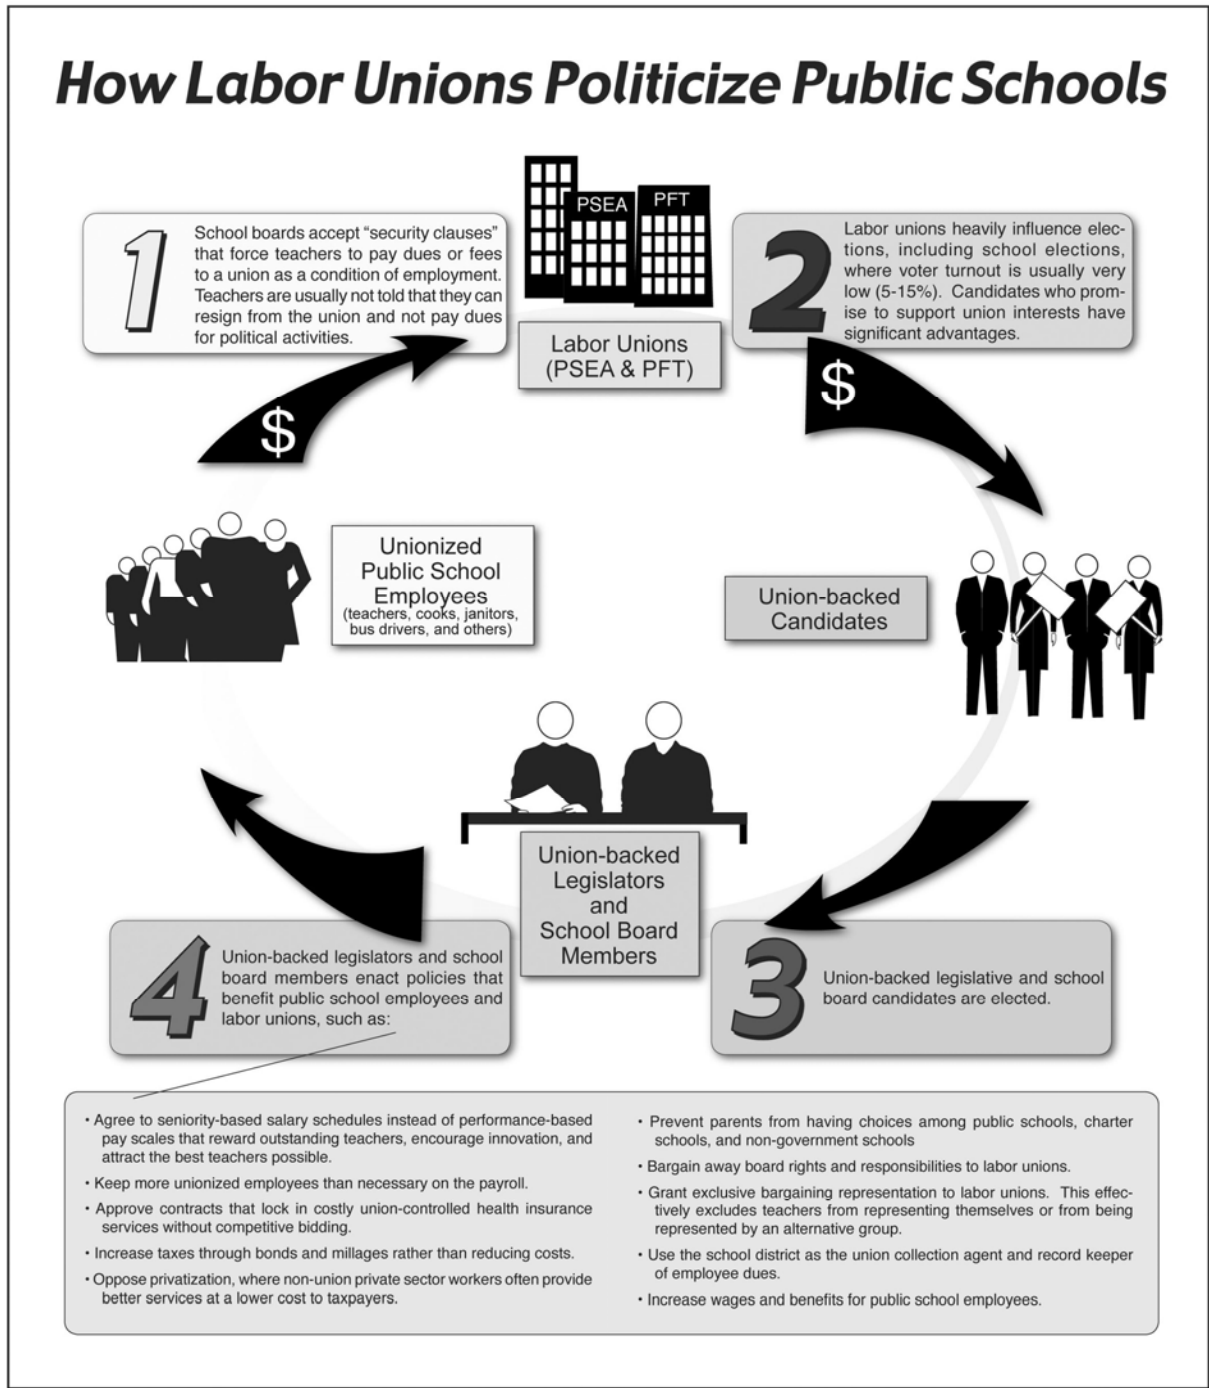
How Labor Unions Politicize Public Schools

1 School boards accept "security clauses" that force teachers to pay dues or fees to a union as a condition of employment. Teachers are usually not told that they can resign from the union and not pay dues for political activities.

PSEA PFT

Labor Unions (PSEA & PFT)

2 Labor unions heavily influence elections, including school elections, where voter turnout is usually very low (5-15%). Candidates who promise to support union interests have significant advantages.

$

$

Unionized Public School Employees (teachers, cooks, janitors, bus drivers, and others)

Union-backed Candidates

Union-backed Legislators and School Board Members

4 Union-backed legislators and school board members enact policies that benefit public school employees and labor unions, such as:

3 Union-backed legislative and school board candidates are elected.

• Agree to seniority-based salary schedules instead of performance-based pay scales that reward outstanding teachers, encourage innovation, and attract the best teachers possible.

• Keep more unionized employees than necessary on the payroll.

• Approve contracts that lock in costly union-controlled health insurance services without competitive bidding.

• Increase taxes through bonds and millages rather than reducing costs.

• Oppose privatization, where non-union private sector workers often provide better services at a lower cost to taxpayers.

• Prevent parents from having choices among public schools, charter schools, and non-government schools

• Bargain away board rights and responsibilities to labor unions.

• Grant exclusive bargaining representation to labor unions. This effectively excludes teachers from representing themselves or from being represented by an alternative group.

• Use the school district as the union collection agent and record keeper of employee dues.

• Increase wages and benefits for public school employees.